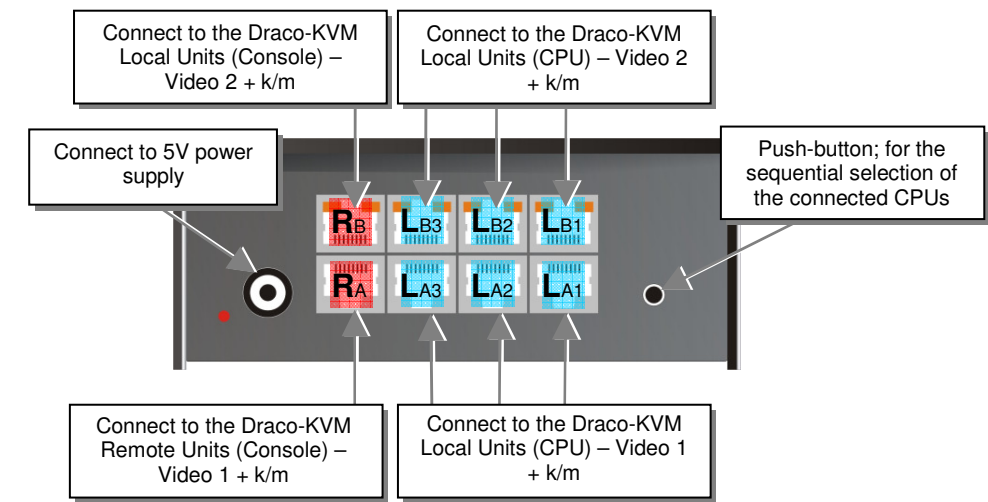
Connect to the Draco-KVM Local Units (Console) – Video 2 + k/m

Connect to the Draco-KVM Local Units (CPU) – Video 2 + k/m

Connect to 5V power supply

Push-button; for the sequential selection of the connected CPUs

$R_B$ $L_{B3}$ $L_{B2}$ $L_{B1}$

$R_A$ $L_{A3}$ $L_{A2}$ $L_{A1}$

Connect to the Draco-KVM Remote Units (Console) – Video 1 + k/m

Connect to the Draco-KVM Local Units (CPU) – Video 1 + k/m